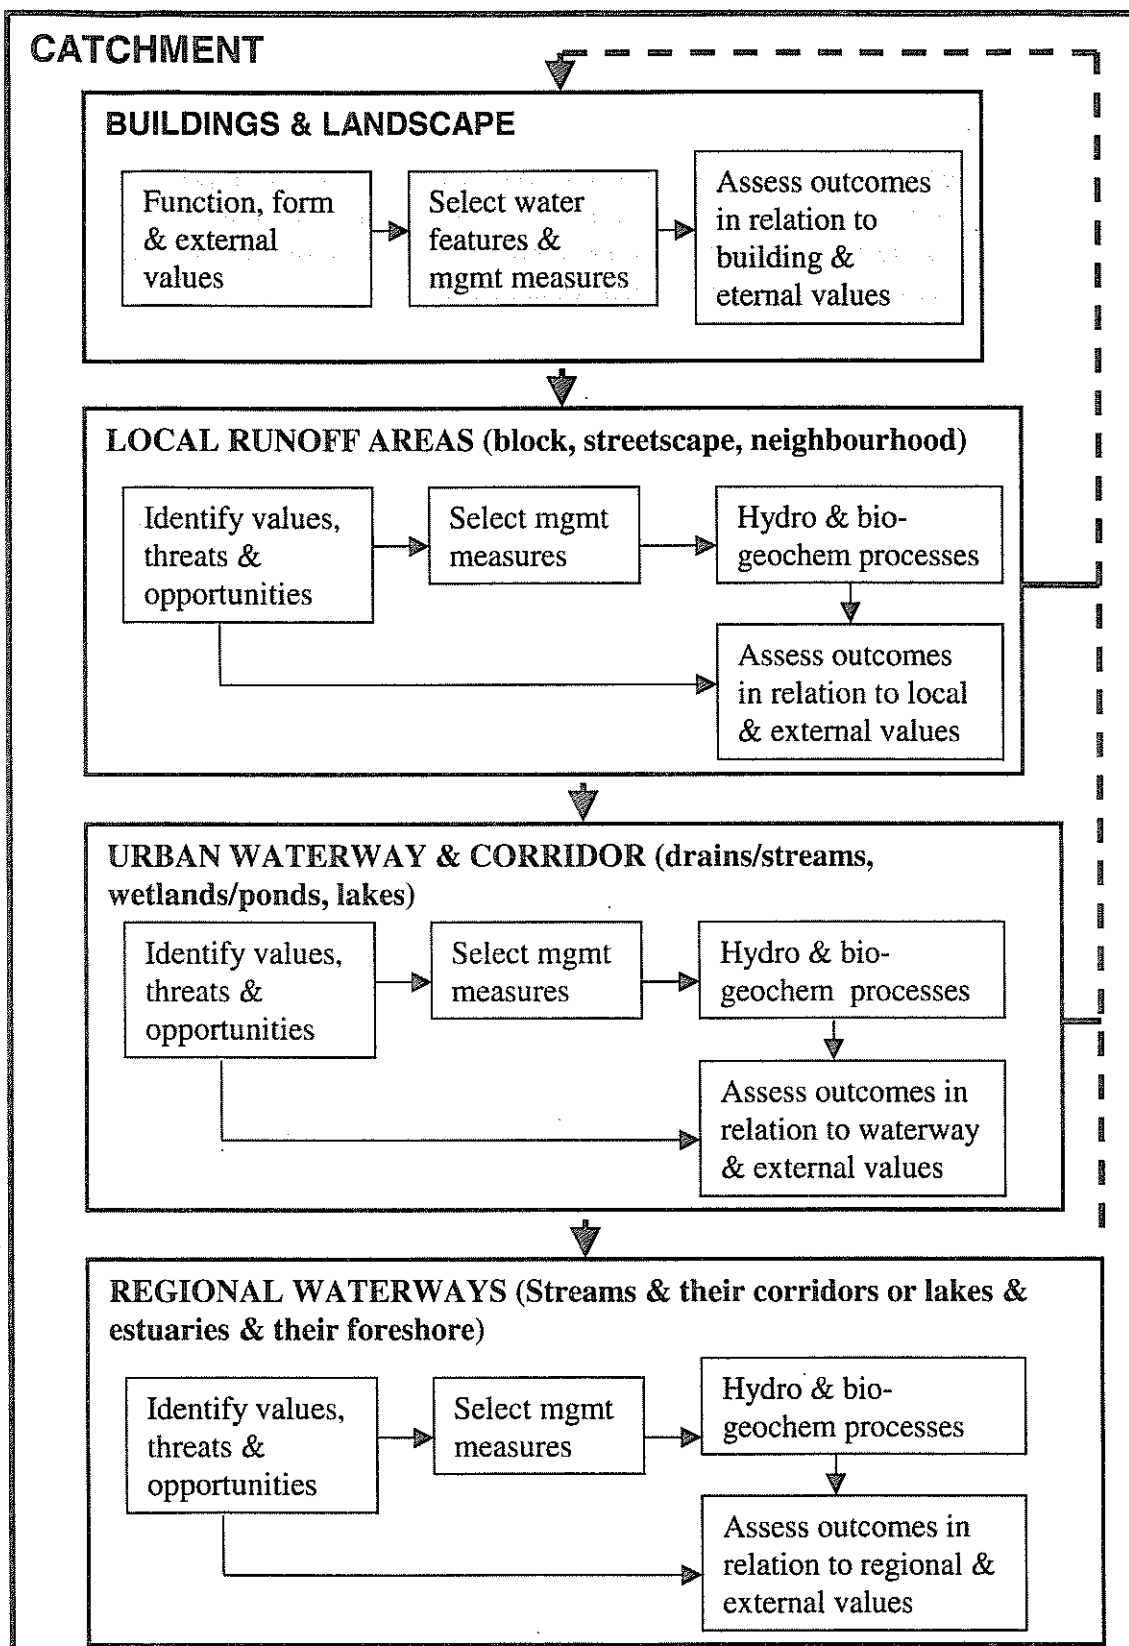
CATCHMENT

BUILDINGS & LANDSCAPE

Function, form & external values

Select water features & mgmt measures

Assess outcomes in relation to building & eternal values

LOCAL RUNOFF AREAS (block, streetscape, neighbourhood)

Identify values, threats & opportunities

Select mgmt measures

Hydro & biogeochem processes

Assess outcomes in relation to local & external values

URBAN WATERWAY & CORRIDOR (drains/streams, wetlands/ponds, lakes)

Identify values, threats & opportunities

Select mgmt measures

Hydro & biogeochem processes

Assess outcomes in relation to waterway & external values

REGIONAL WATERWAYS (Streams & their corridors or lakes & estuaries & their foreshore)

Identify values, threats & opportunities

Select mgmt measures

Hydro & biogeochem processes

Assess outcomes in relation to regional & external values